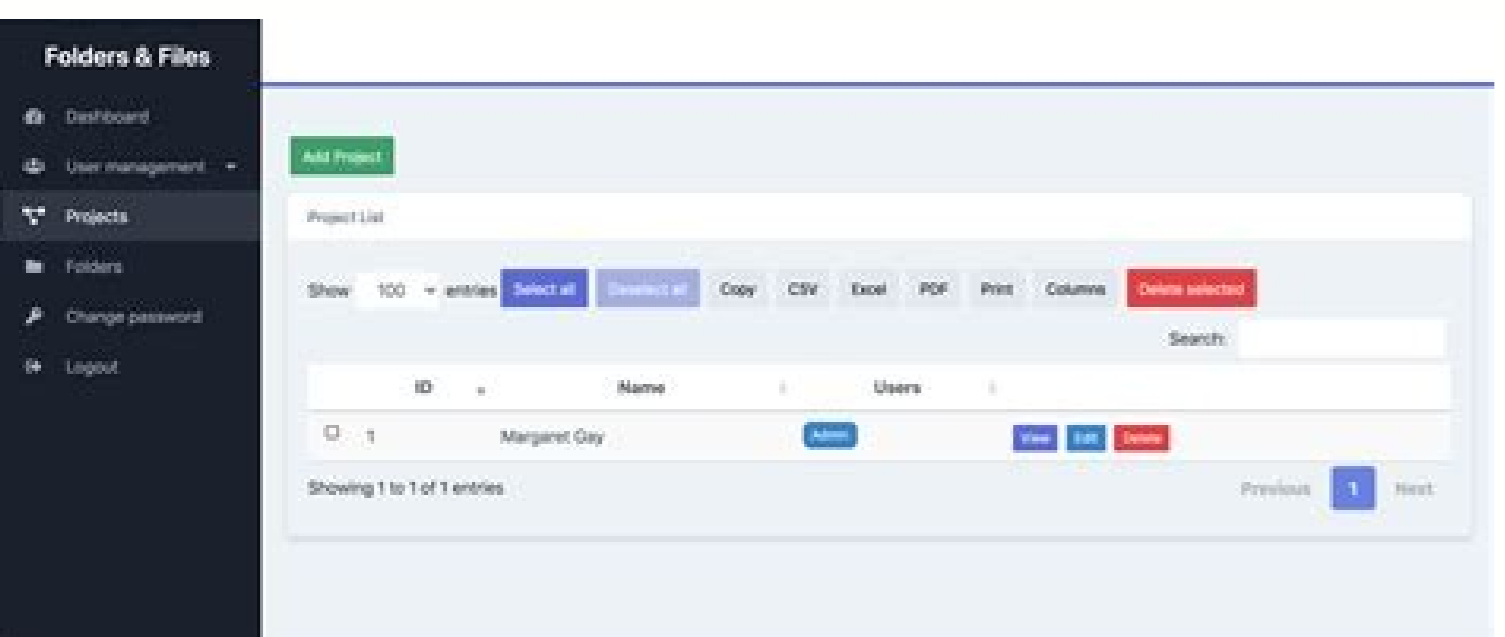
Folders & Files

Dashboard
User management
Projects
Folders
Change password
Logout

Add Project

Project List

Show 100 entries Select all Deselect all Copy CSV Excel PDF Print Columns Delete selected

Search:

| | ID | Name | Users | |
|---|---|---|---|---|
| ☐ | 1 | Margaret Gay | Admin | View Edit Delete |

Showing 1 to 1 of 1 entries

Previous 1 Next